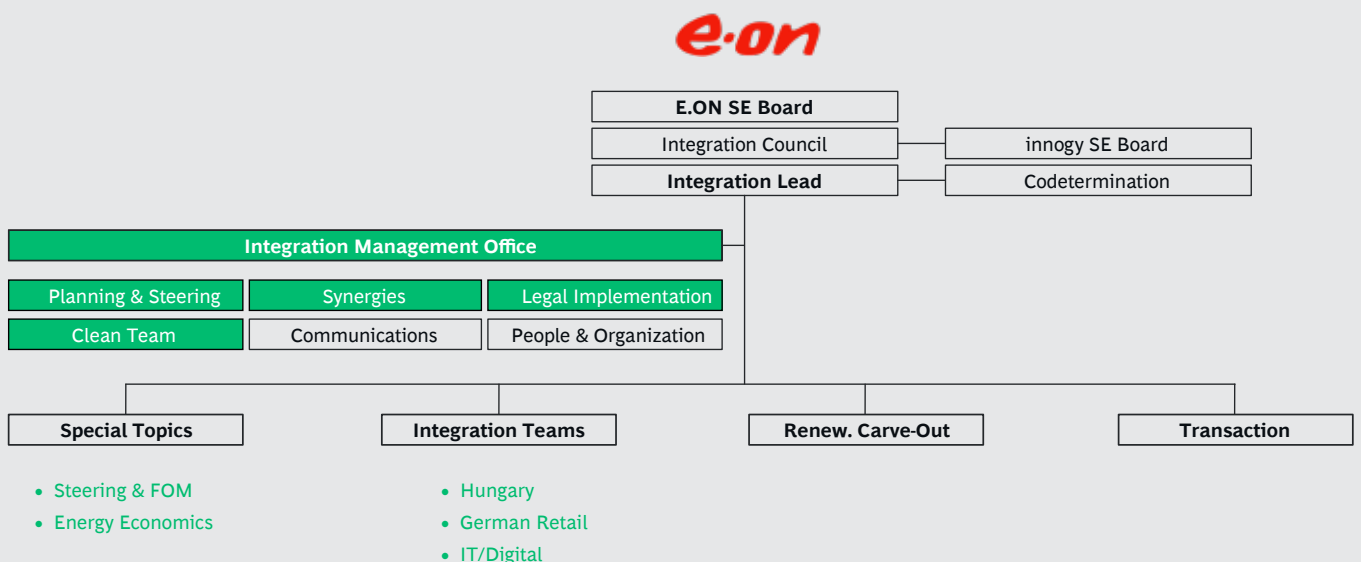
e·on

E.ON SE Board

Integration Council

innogy SE Board

Integration Lead

Codetermination

Integration Management Office

Planning & Steering

Synergies

Legal Implementation

Clean Team

Communications

People & Organization

Special Topics

Integration Teams

Renew. Carve-Out

Transaction

• Steering & FOM
• Energy Economics

• Hungary
• German Retail
• IT/Digital